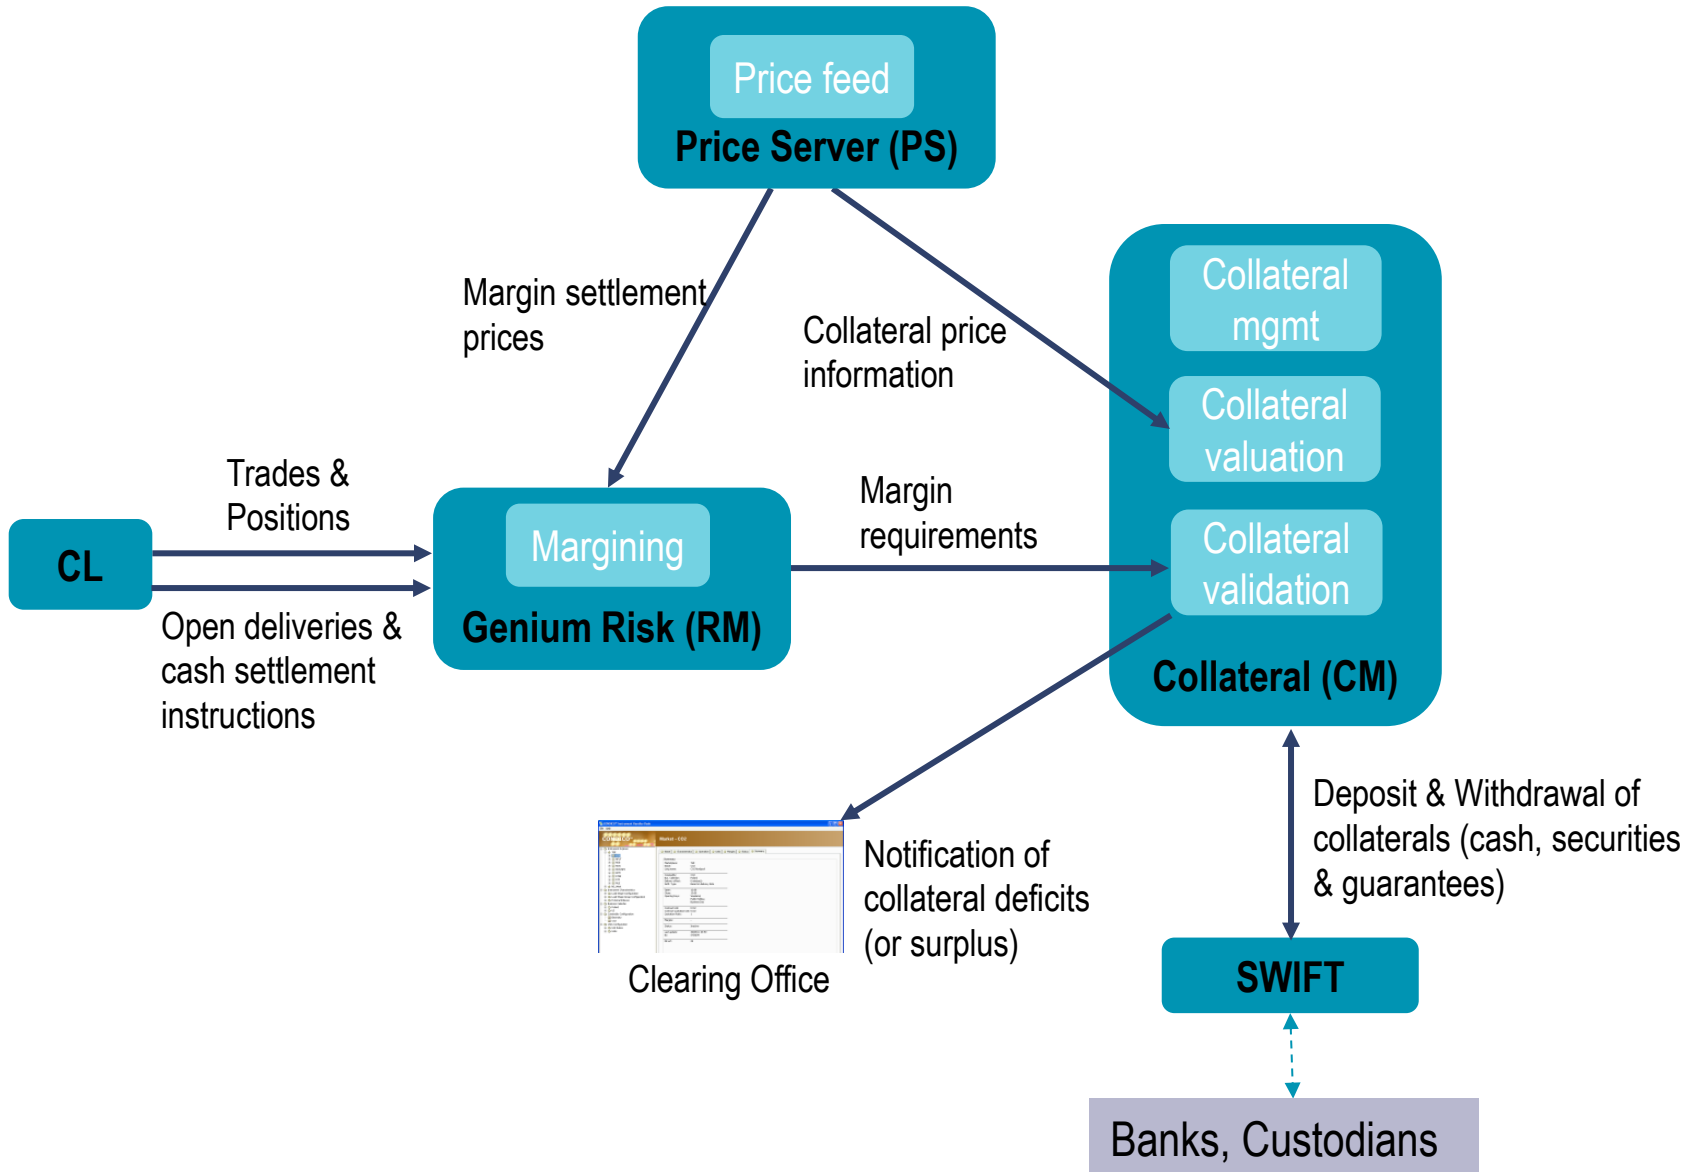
Price feed
Price Server (PS)

Margin settlement prices

Collateral price information

Collateral mgmt
Collateral valuation
Collateral validation
Collateral (CM)

Trades & Positions

CL

Margining
Genium Risk (RM)

Margin requirements

Open deliveries & cash settlement instructions

Notification of collateral deficits (or surplus)

Clearing Office

Deposit & Withdrawal of collaterals (cash, securities & guarantees)

SWIFT

Banks, Custodians